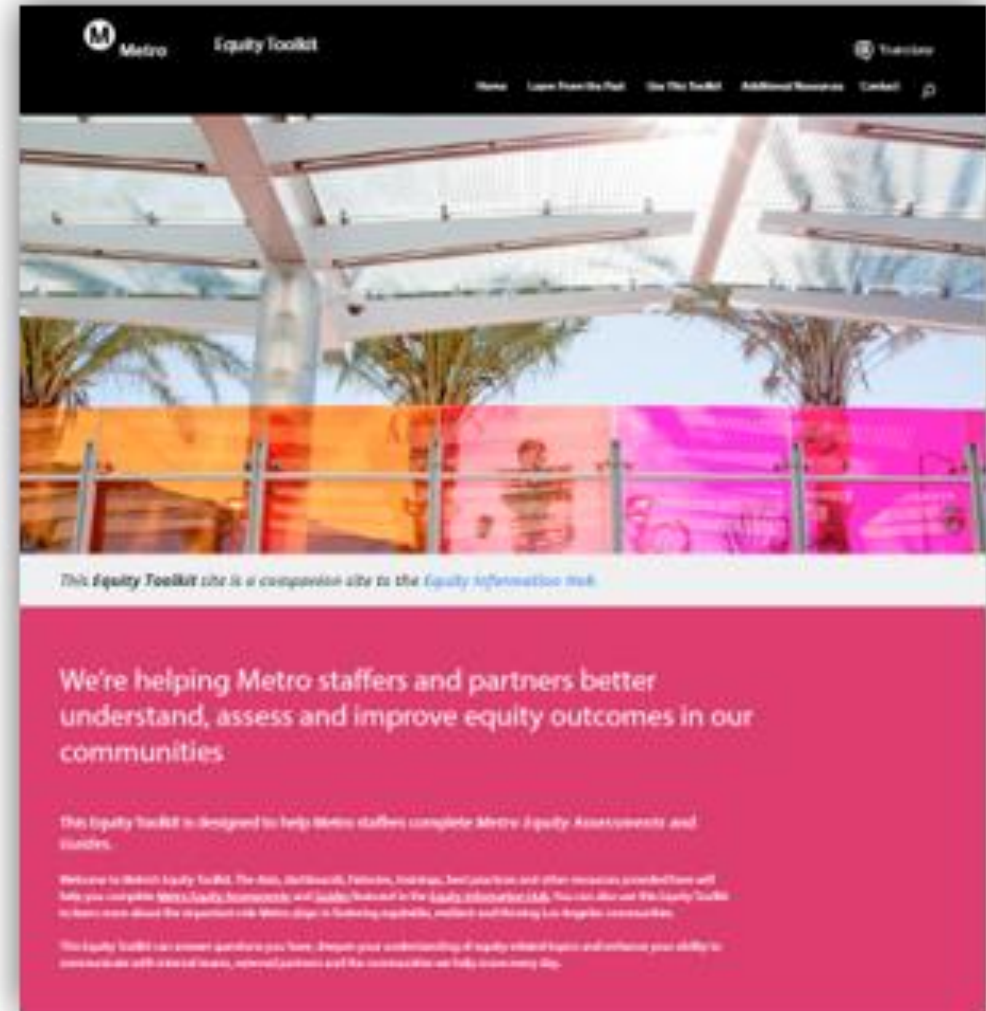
Metro Equity Toolkit

Translate

Home Learn From the Past Use The Toolkit Additional Resources Contact

This Equity Toolkit site is a companion site to the Equity Information Hub

We're helping Metro staffers and partners better understand, assess and improve equity outcomes in our communities

This Equity Toolkit is designed to help Metro staffers complete Metro Equity Assessments and Guides.

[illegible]

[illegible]